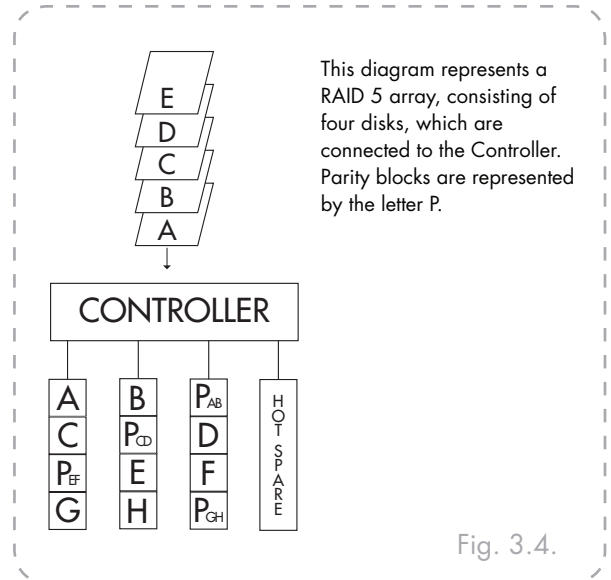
E
D
C
B
A

This diagram represents a RAID 5 array, consisting of four disks, which are connected to the Controller. Parity blocks are represented by the letter P.

CONTROLLER

| A | B | $P_{AB}$ | HOT SPARE |
|---|---|---|---|
| C | $P_{CD}$ | D | |
| $P_{EF}$ | E | F | |
| G | H | $P_{GH}$ | |

Fig. 3.4.